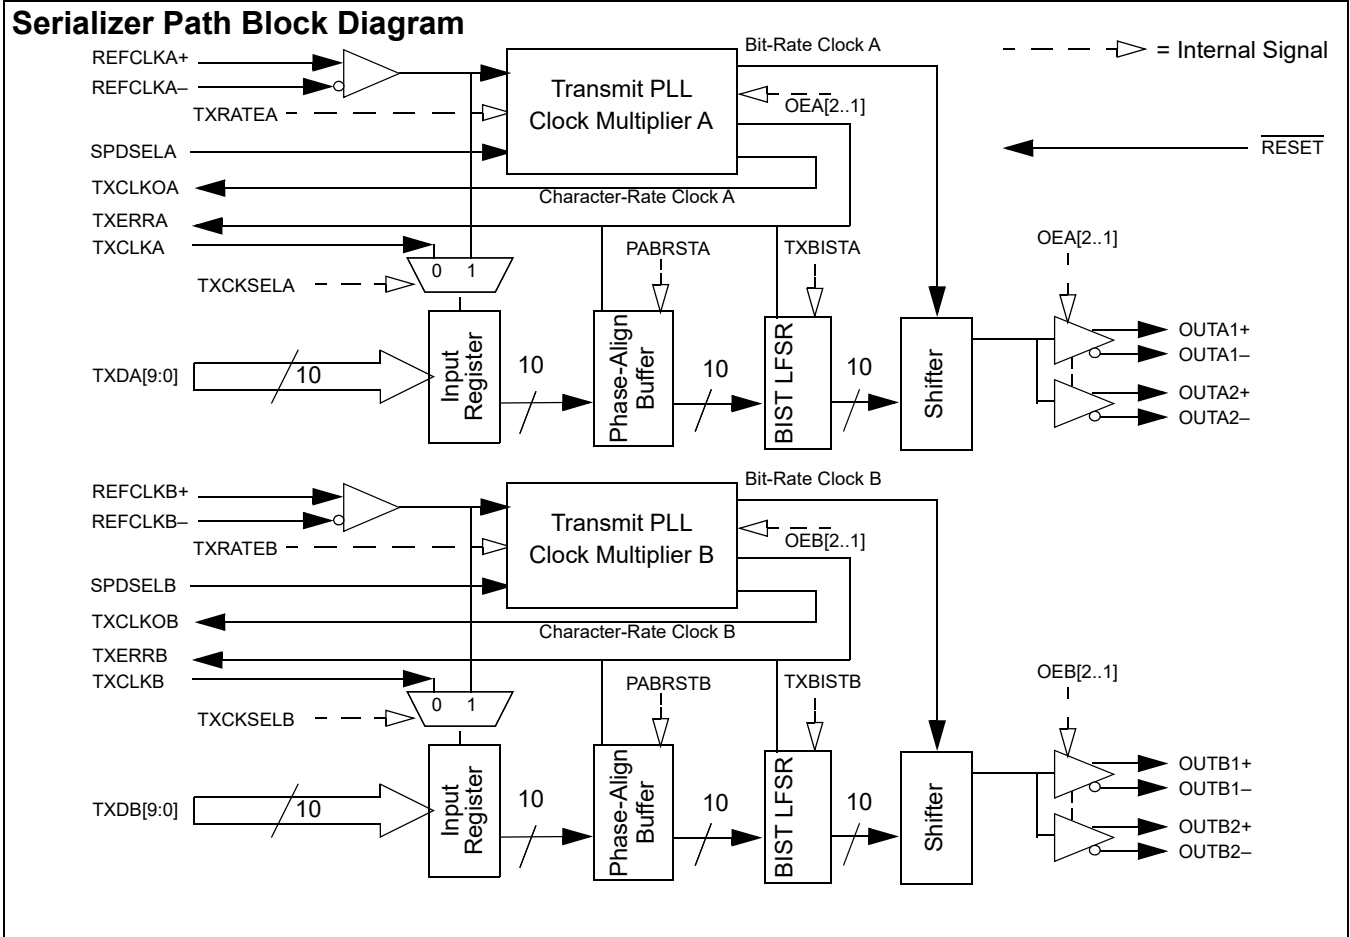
Serializer Path Block Diagram

= Internal Signal

RESET

REFCLKA+
REFCLKA–
TXRATEA
SPDSELA
TXCLKOA
TXERRA
TXCLKA
TXCKSELA
TXDA[9:0]

Transmit PLL Clock Multiplier A
Bit-Rate Clock A
OEA[2..1]
Character-Rate Clock A
PABRSTA
TXBISTA
0 1
Input Register
Phase-Align Buffer
BIST LFSR
Shifter
10
10
10
10
OEA[2..1]
OUTA1+
OUTA1–
OUTA2+
OUTA2–

REFCLKB+
REFCLKB–
TXRATEB
SPDSELB
TXCLKOB
TXERRB
TXCLKB
TXCKSELB
TXDB[9:0]

Transmit PLL Clock Multiplier B
Bit-Rate Clock B
OEB[2..1]
Character-Rate Clock B
PABRSTB
TXBISTB
0 1
Input Register
Phase-Align Buffer
BIST LFSR
Shifter
10
10
10
10
OEB[2..1]
OUTB1+
OUTB1–
OUTB2+
OUTB2–